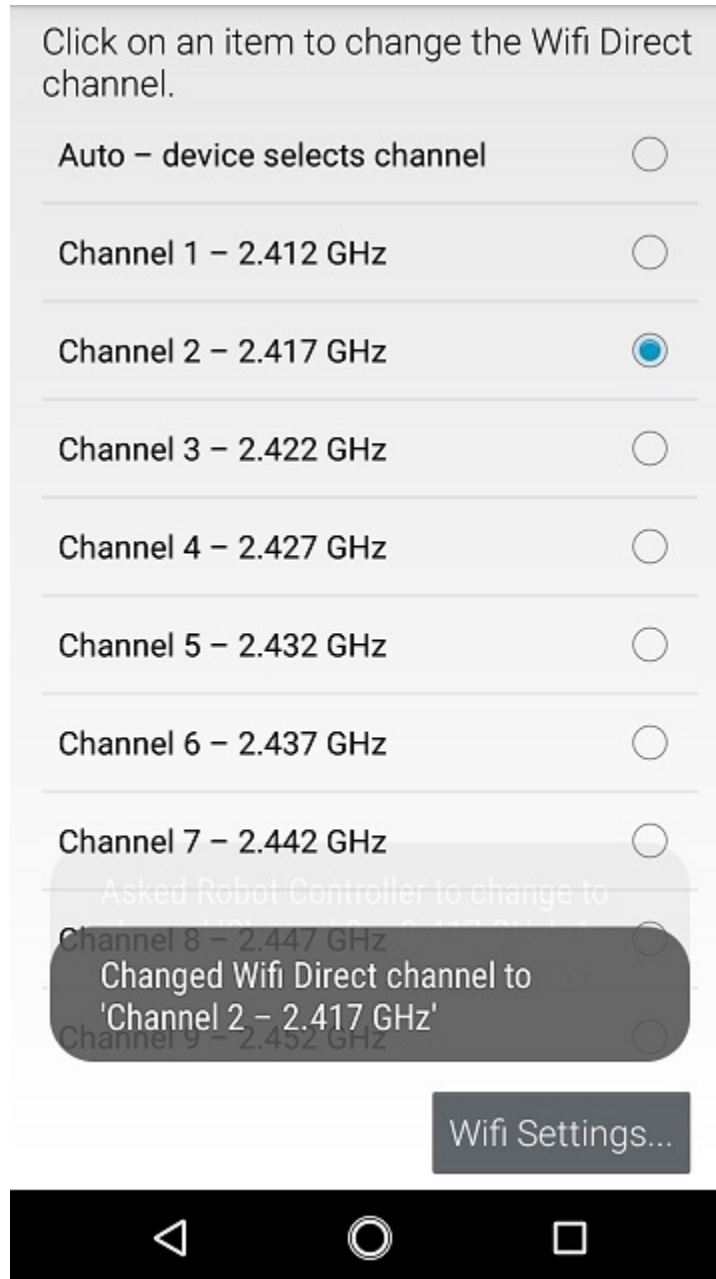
Click on an item to change the Wifi Direct channel.

Auto – device selects channel

Channel 1 – 2.412 GHz

Channel 2 – 2.417 GHz

Channel 3 – 2.422 GHz

Channel 4 – 2.427 GHz

Channel 5 – 2.432 GHz

Channel 6 – 2.437 GHz

Channel 7 – 2.442 GHz

Asked Robot Controller to change to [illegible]

Channel 8 – 2.447 GHz

Changed Wifi Direct channel to 'Channel 2 – 2.417 GHz'

Channel 9 – 2.452 GHz

Wifi Settings...